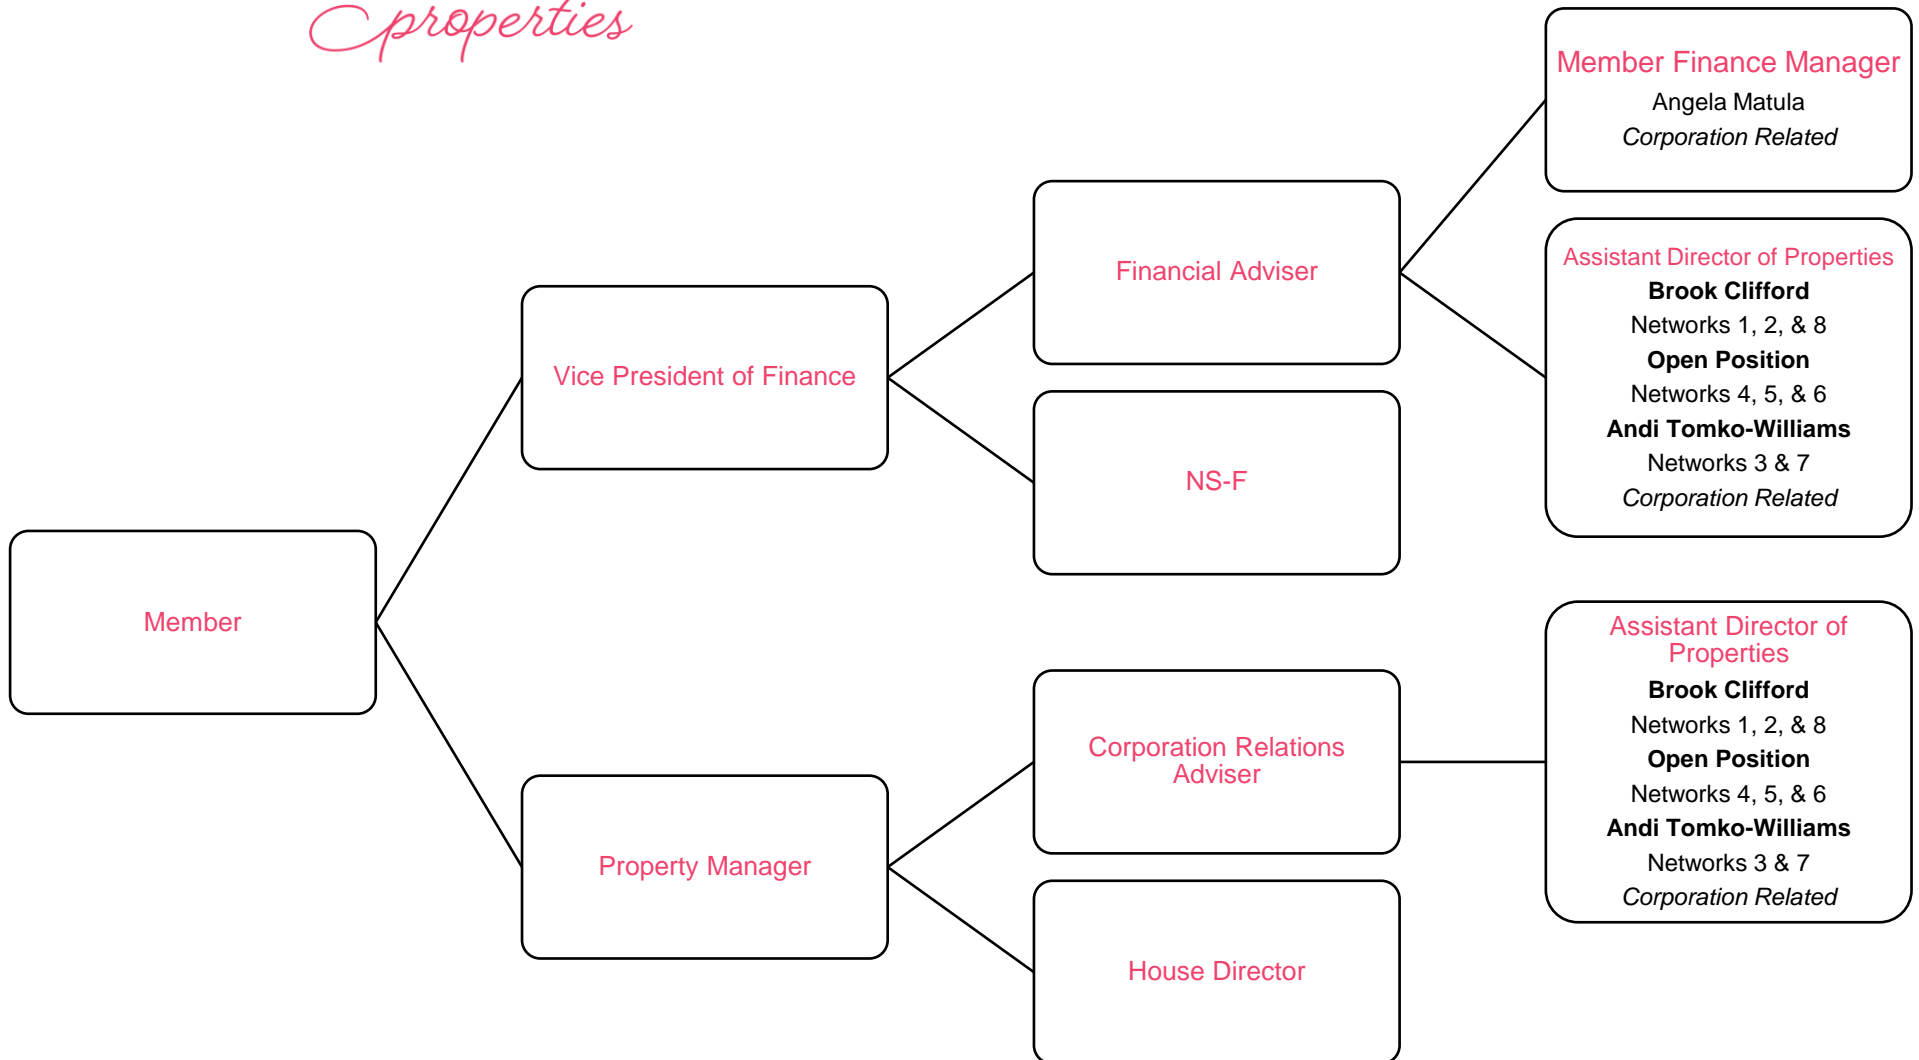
properties

Member

Vice President of Finance

Property Manager

Financial Adviser

NS-F

Corporation Relations Adviser

House Director

Member Finance Manager
Angela Matula
Corporation Related

Assistant Director of Properties
**Brook Clifford**
Networks 1, 2, & 8
**Open Position**
Networks 4, 5, & 6
**Andi Tomko-Williams**
Networks 3 & 7
Corporation Related

Assistant Director of Properties
**Brook Clifford**
Networks 1, 2, & 8
**Open Position**
Networks 4, 5, & 6
**Andi Tomko-Williams**
Networks 3 & 7
Corporation Related